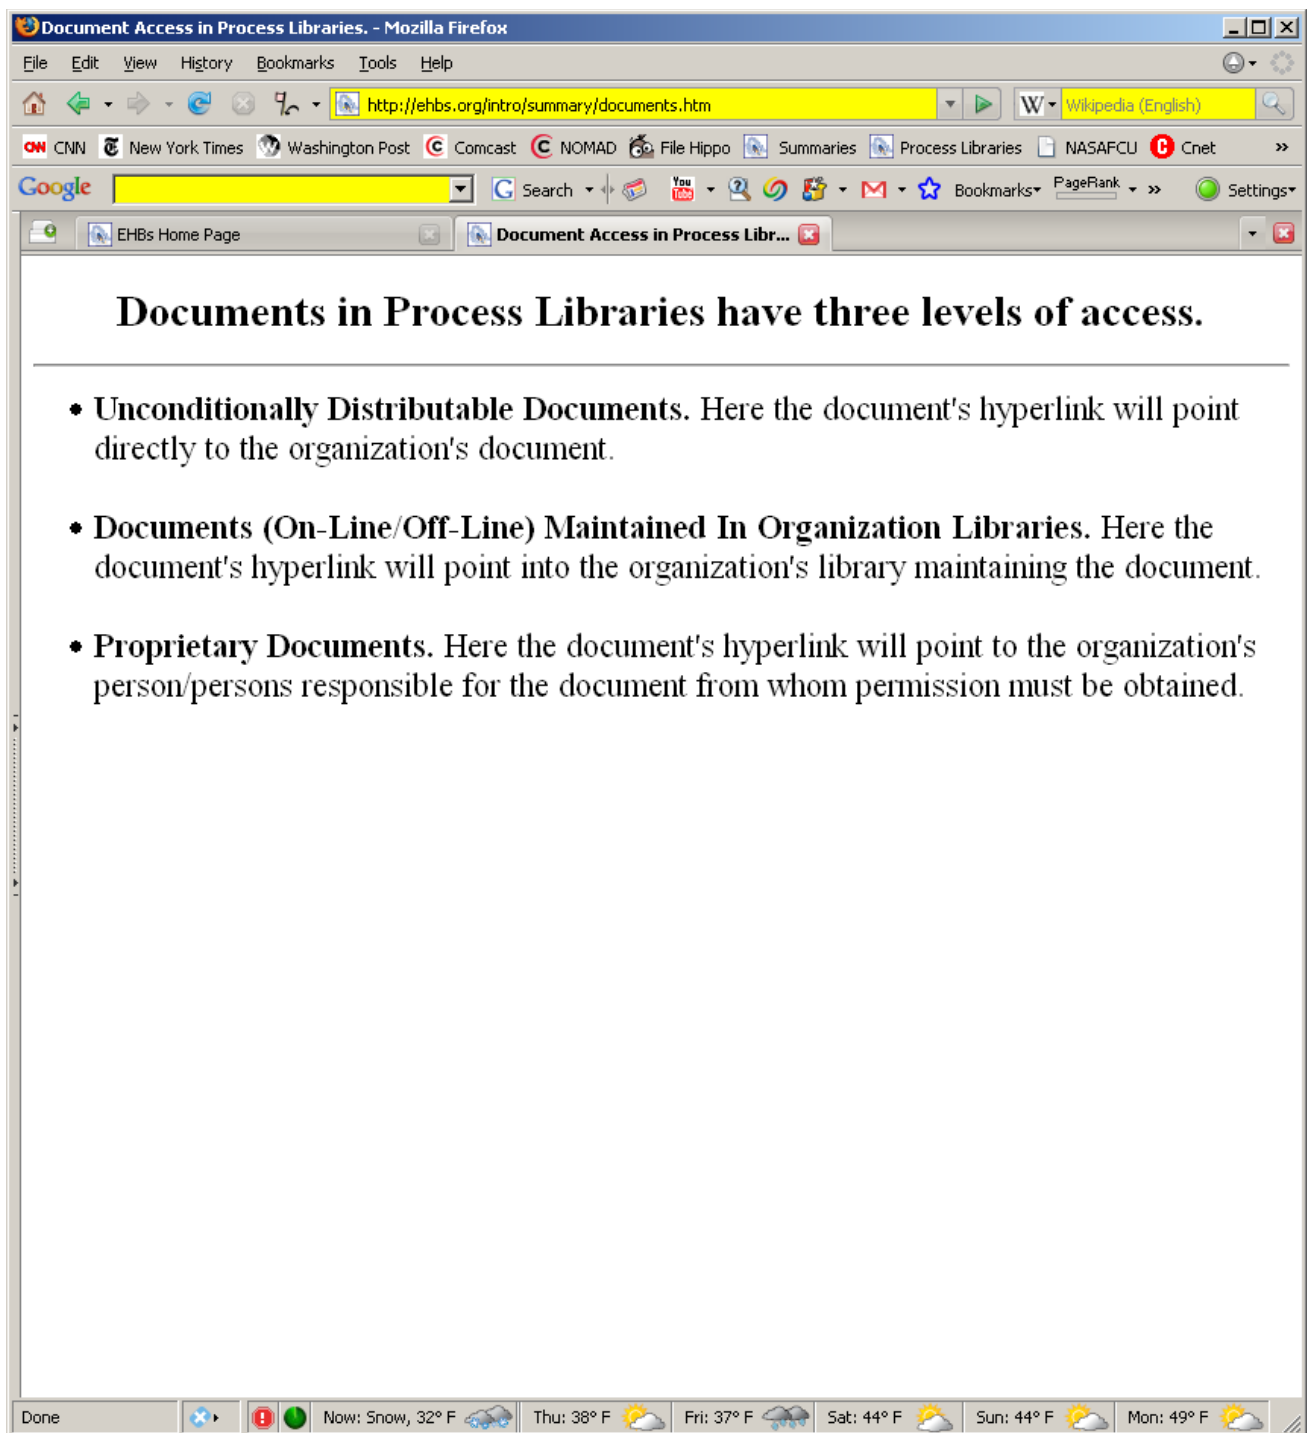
Document Access in Process Libraries. - Mozilla Firefox

File Edit View History Bookmarks Tools Help

http://ehbs.org/intro/summary/documents.htm

Wikipedia (English)

CNN New York Times Washington Post Comcast NOMAD File Hippo Summaries Process Libraries NASAFCU Cnet »

Google Search Bookmarks PageRank » Settings

EHBs Home Page Document Access in Process Libr...

Documents in Process Libraries have three levels of access.

• **Unconditionally Distributable Documents.** Here the document's hyperlink will point directly to the organization's document.

• **Documents (On-Line/Off-Line) Maintained In Organization Libraries.** Here the document's hyperlink will point into the organization's library maintaining the document.

• **Proprietary Documents.** Here the document's hyperlink will point to the organization's person/persons responsible for the document from whom permission must be obtained.

Done Now: Snow, 32° F Thu: 38° F Fri: 37° F Sat: 44° F Sun: 44° F Mon: 49° F